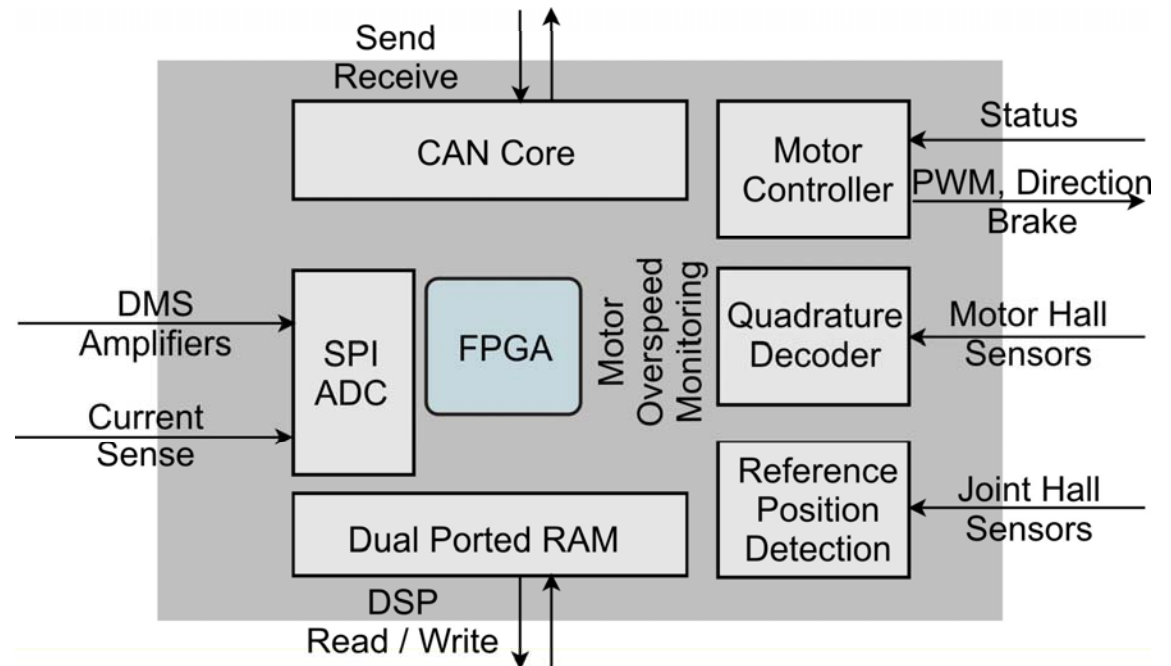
Send
Receive

CAN Core

Motor Controller

Status

PWM, Direction
Brake

DMS
Amplifiers

SPI
ADC

FPGA

Motor
Overspeed
Monitoring

Quadrature
Decoder

Motor Hall
Sensors

Current
Sense

Reference
Position
Detection

Joint Hall
Sensors

Dual Ported RAM

DSP
Read / Write